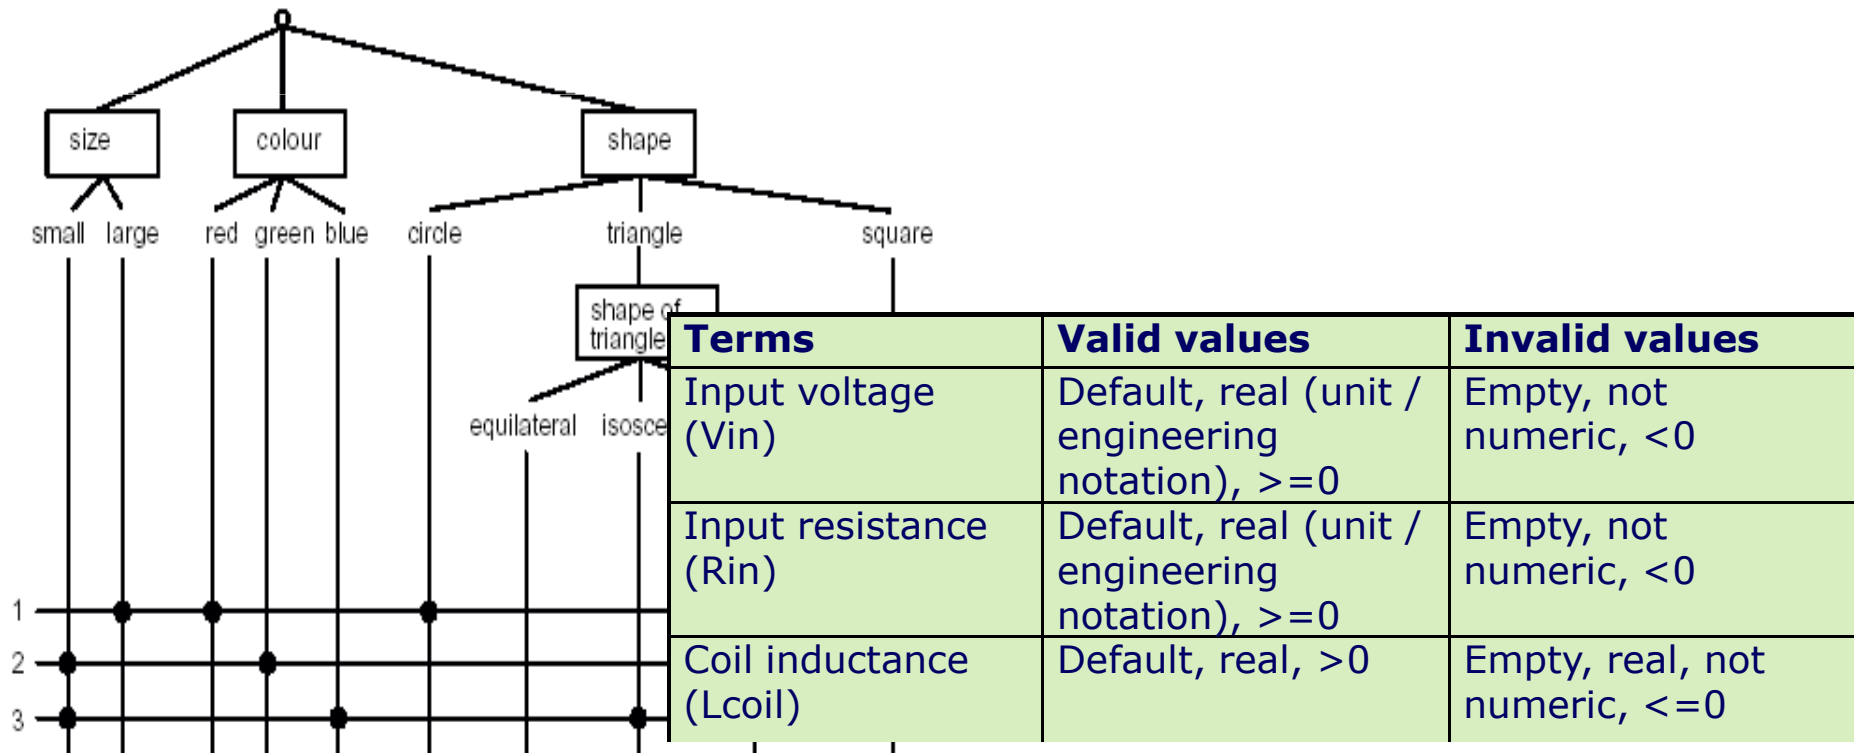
size
colour
shape
small large
red green blue
circle
triangle
square
shape of triangle
equilateral isosce
1
2
3

| Terms | Valid values | Invalid values |
|---|---|---|
| Input voltage (Vin) | Default, real (unit / engineering notation), >=0 | Empty, not numeric, <0 |
| Input resistance (Rin) | Default, real (unit / engineering notation), >=0 | Empty, not numeric, <0 |
| Coil inductance (Lcoil) | Default, real, >0 | Empty, real, not numeric, <=0 |